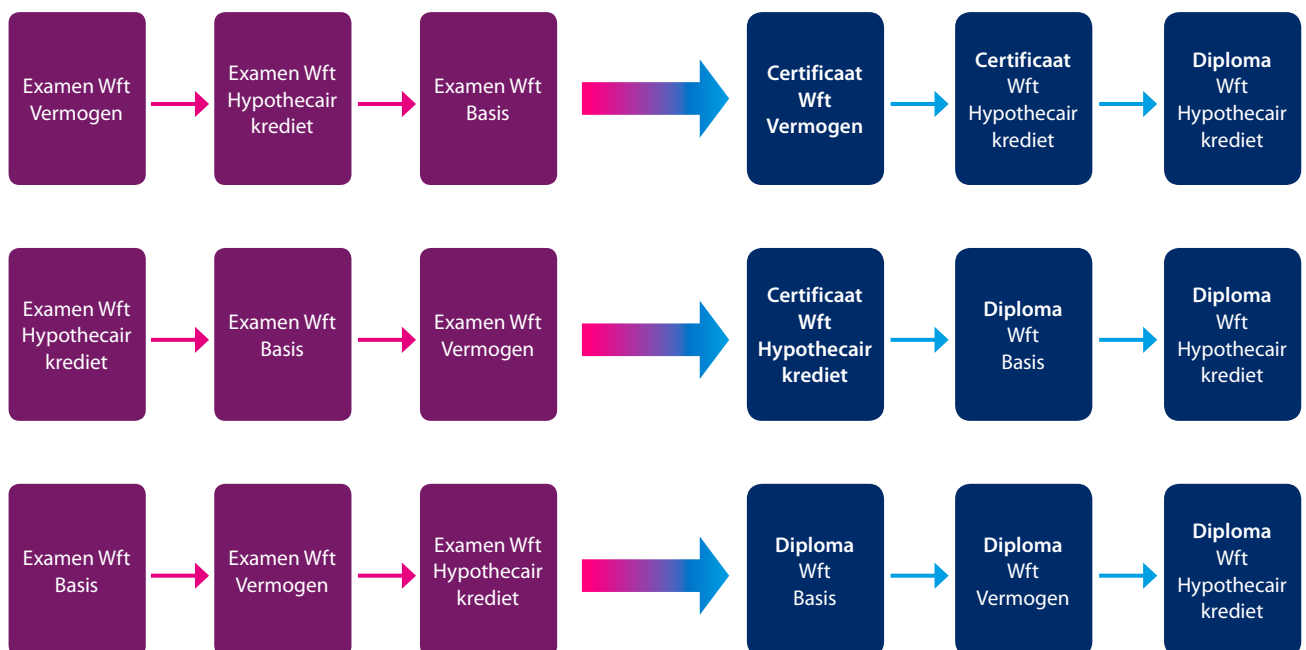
Examen Wft Vermogen

Examen Wft Hypothecair krediet

Examen Wft Basis

**Certificaat Wft Vermogen**

**Certificaat** Wft Hypothecair krediet

**Diploma** Wft Hypothecair krediet

Examen Wft Hypothecair krediet

Examen Wft Basis

Examen Wft Vermogen

**Certificaat Wft Hypothecair krediet**

**Diploma** Wft Basis

**Diploma** Wft Hypothecair krediet

Examen Wft Basis

Examen Wft Vermogen

Examen Wft Hypothecair krediet

**Diploma** Wft Basis

**Diploma** Wft Vermogen

**Diploma** Wft Hypothecair krediet